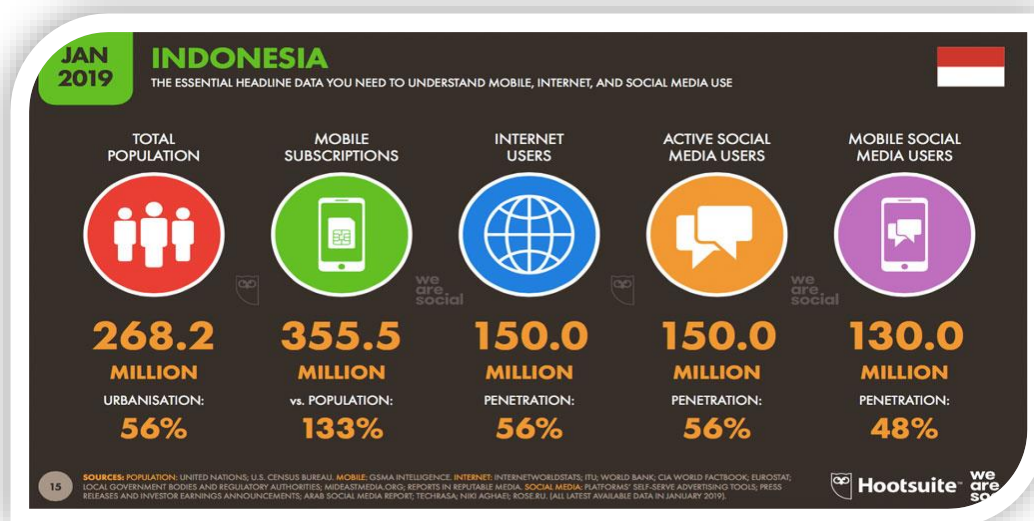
JAN 2019

INDONESIA

THE ESSENTIAL HEADLINE DATA YOU NEED TO UNDERSTAND MOBILE, INTERNET, AND SOCIAL MEDIA USE

TOTAL POPULATION

268.2 MILLION

URBANISATION:

56%

MOBILE SUBSCRIPTIONS

355.5 MILLION

vs. POPULATION:

133%

INTERNET USERS

150.0 MILLION

PENETRATION:

56%

ACTIVE SOCIAL MEDIA USERS

150.0 MILLION

PENETRATION:

56%

MOBILE SOCIAL MEDIA USERS

130.0 MILLION

PENETRATION:

48%

we are social

we are social

15

SOURCES: POPULATION: UNITED NATIONS; U.S. CENSUS BUREAU. MOBILE: GSMA INTELLIGENCE. INTERNET: INTERNETWORLDSTATS; ITU; WORLD BANK; CIA WORLD FACTBOOK; EUROSTAT; LOCAL GOVERNMENT BODIES AND REGULATORY AUTHORITIES; MIDEASTMEDIA.ORG; REPORTS IN REPUTABLE MEDIA. SOCIAL MEDIA: PLATFORMS' SELF-SERVE ADVERTISING TOOLS; PRESS RELEASES AND INVESTOR EARNINGS ANNOUNCEMENTS; ARAB SOCIAL MEDIA REPORT; TECHRASA; NIKI AGHAEI; ROSE.RU. [ALL LATEST AVAILABLE DATA IN JANUARY 2019].

Hootsuite

we are so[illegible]